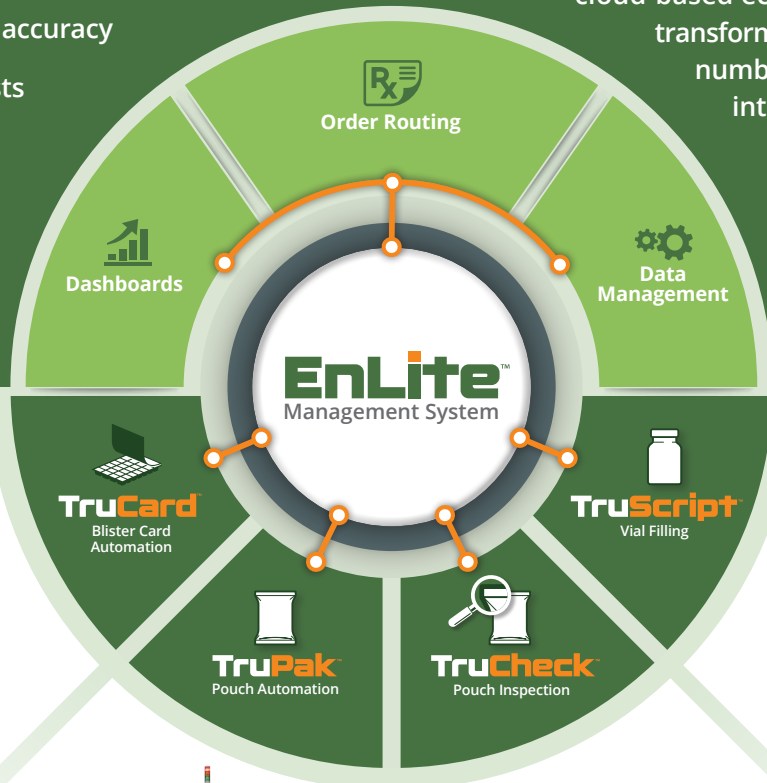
accuracy

ts

cloud-based co
transform
numb
int

Order Routing

Dashboards

Data Management

EnLite™
Management System

TruCard™
Blister Card Automation

TruScript™
Vial Filling

TruPak™
Pouch Automation

TruCheck™
Pouch Inspection